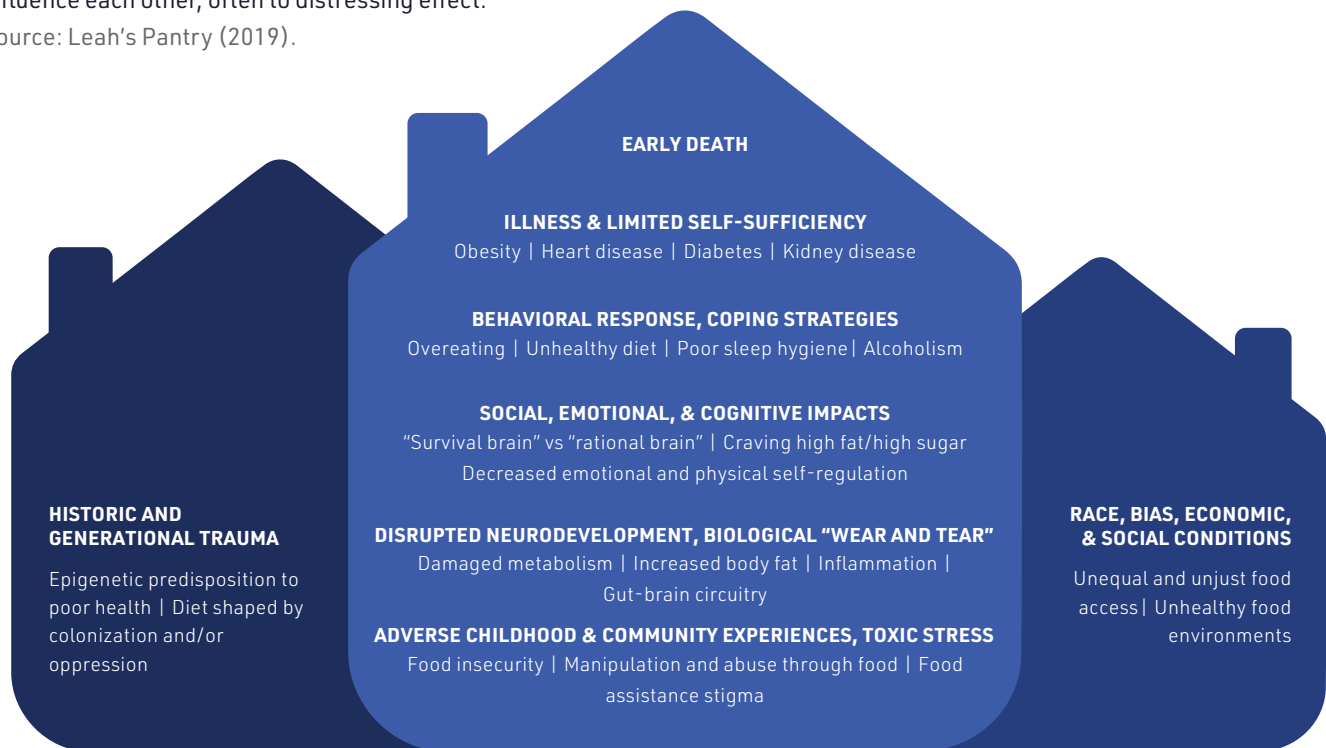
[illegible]fluence each other, often to distressing effect.
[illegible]ource: Leah's Pantry (2019).

EARLY DEATH

ILLNESS & LIMITED SELF-SUFFICIENCY
Obesity | Heart disease | Diabetes | Kidney disease

BEHAVIORAL RESPONSE, COPING STRATEGIES
Overeating | Unhealthy diet | Poor sleep hygiene | Alcoholism

SOCIAL, EMOTIONAL, & COGNITIVE IMPACTS
"Survival brain" vs "rational brain" | Craving high fat/high sugar
Decreased emotional and physical self-regulation

DISRUPTED NEURODEVELOPMENT, BIOLOGICAL "WEAR AND TEAR"
Damaged metabolism | Increased body fat | Inflammation | Gut-brain circuitry

ADVERSE CHILDHOOD & COMMUNITY EXPERIENCES, TOXIC STRESS
Food insecurity | Manipulation and abuse through food | Food assistance stigma

HISTORIC AND GENERATIONAL TRAUMA
Epigenetic predisposition to poor health | Diet shaped by colonization and/or oppression

RACE, BIAS, ECONOMIC, & SOCIAL CONDITIONS
Unequal and unjust food access | Unhealthy food environments